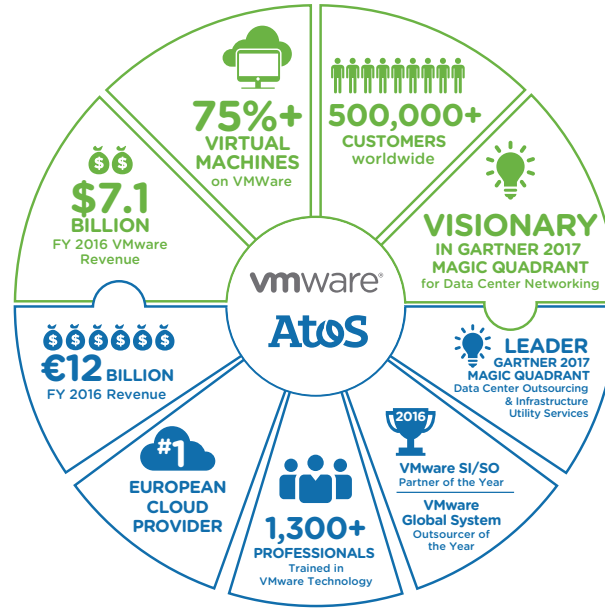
75%+
VIRTUAL MACHINES
on VMWare

500,000+
CUSTOMERS
worldwide

VISIONARY
IN GARTNER 2017 MAGIC QUADRANT
for Data Center Networking

LEADER
GARTNER 2017 MAGIC QUADRANT
Data Center Outsourcing & Infrastructure Utility Services

2016
VMware SI/SO
Partner of the Year

VMware Global System
Outsourcer of the Year

1,300+
PROFESSIONALS
Trained in VMware Technology

#1
EUROPEAN CLOUD PROVIDER

€12 BILLION
FY 2016 Revenue

$7.1
BILLION
FY 2016 VMware Revenue

vmware®

Atos